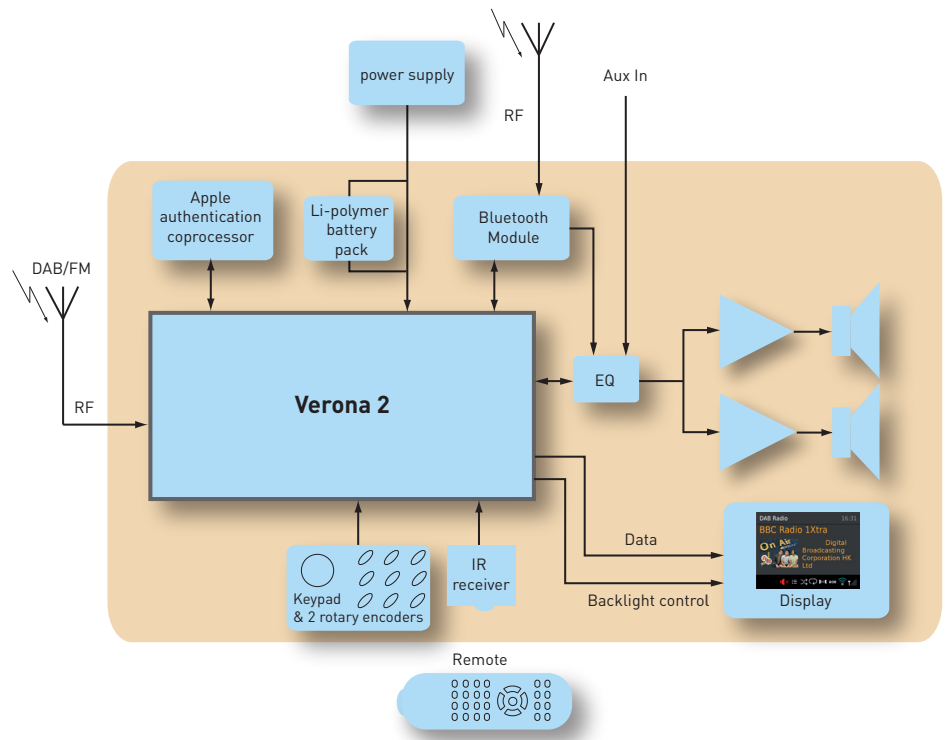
power supply

RF

Aux In

Apple authentication coprocessor

Li-polymer battery pack

Bluetooth Module

DAB/FM

RF

Verona 2

EQ

Data

Backlight control

DAB Radio 16:31

BBC Radio 1Xtra

On Air

Digital Broadcasting Corporation HK Ltd

Display

Keypad & 2 rotary encoders

IR receiver

Remote